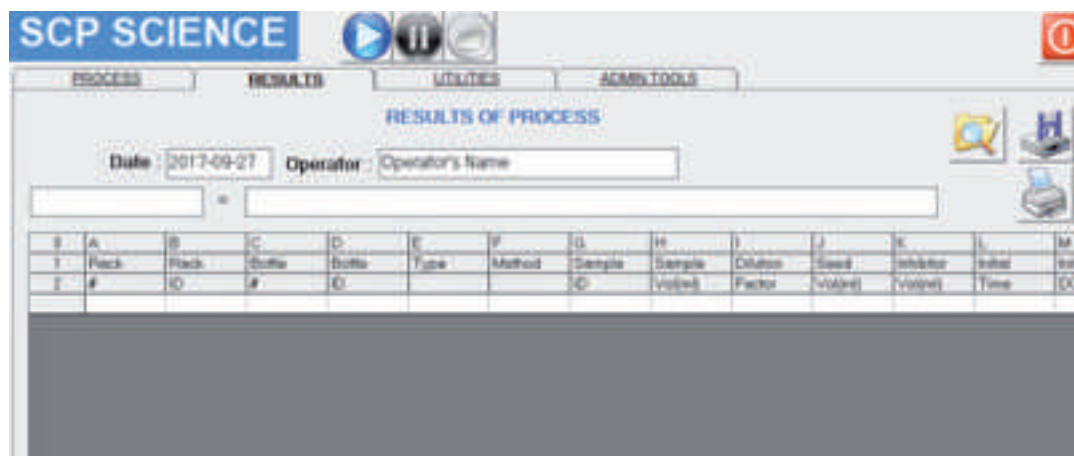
SCP SCIENCE

PROCESS | RESULTS | UTILITIES | ADMIN TOOLS

RESULTS OF PROCESS

Date : 2017-09-27 Operator : Operator's Name

=

| 0 | A | B | C | D | E | F | G | H | I | J | K | L | M |
|---|---|---|---|---|---|---|---|---|---|---|---|---|---|
| 1 | Rack | Rack | Bottle | Bottle | Type | Method | Sample | Sample | Dilution | Seed | Inhibitor | Initial | Ini |
| 2 | # | ID | # | ID | | | ID | Vol(ml) | Factor | Vol(ml) | Vol(ml) | Time | D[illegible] |